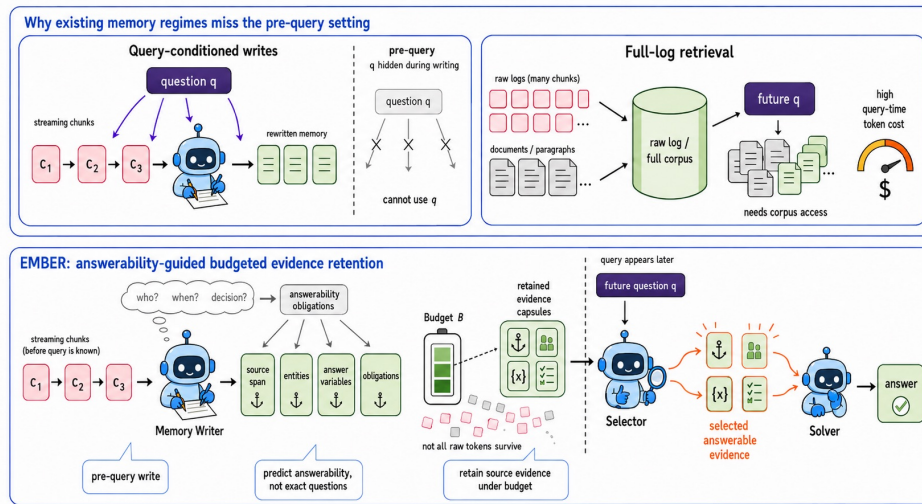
Why existing memory regimes miss the pre-query setting

Query-conditioned writes

question q

streaming chunks

$c_1$ $c_2$ $c_3$

rewritten memory

pre-query
q hidden during writing

question q

cannot use $q$

Full-log retrieval

raw logs (many chunks)

documents / paragraphs

raw log / full corpus

future q

needs corpus access

high query-time token cost

$

EMBER: answerability-guided budgeted evidence retention

who? when? decision?

answerability obligations

streaming chunks (before query is known)

$c_1$ $c_2$ $c_3$

Memory Writer

source span

entities

answer variables

obligations

Budget $B$

retained evidence capsules

{x}

not all raw tokens survive

query appears later

future question q

Selector

{x}

selected answerable evidence

Solver

answer

pre-query write

predict answerability, not exact questions

retain source evidence under budget